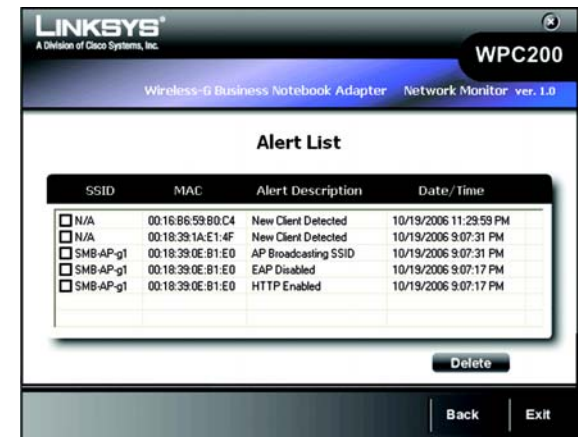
LINKSYS®
A Division of Cisco Systems, Inc.

WPC200

Wireless-G Business Notebook Adapter Network Monitor ver. 1.0

Alert List

| SSID | MAC | Alert Description | Date/Time |
|---|---|---|---|
| N/A | 00:16:B6:59:B0:C4 | New Client Detected | 10/19/2006 11:29:59 PM |
| N/A | 00:18:39:1A:E1:4F | New Client Detected | 10/19/2006 9:07:31 PM |
| SMB-AP-g1 | 00:18:39:0E:B1:E0 | AP Broadcasting SSID | 10/19/2006 9:07:31 PM |
| SMB-AP-g1 | 00:18:39:0E:B1:E0 | EAP Disabled | 10/19/2006 9:07:17 PM |
| SMB-AP-g1 | 00:18:39:0E:B1:E0 | HTTP Enabled | 10/19/2006 9:07:17 PM |

Delete

Back Exit